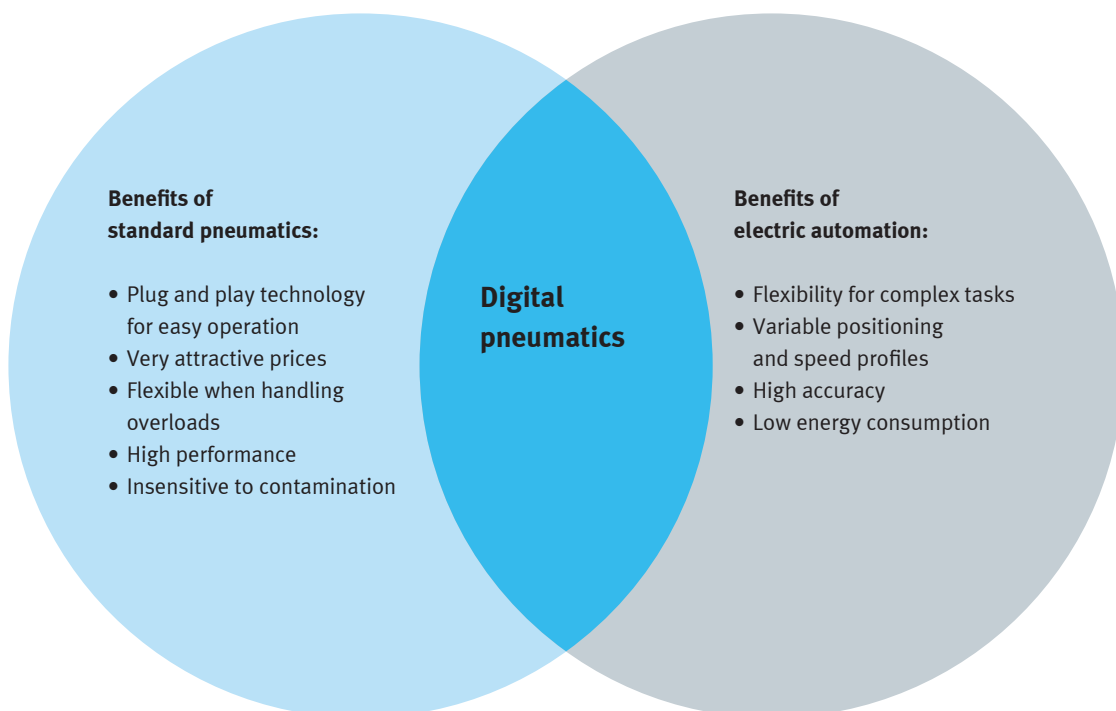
Benefits of standard pneumatics:

• Plug and play technology for easy operation
• Very attractive prices
• Flexible when handling overloads
• High performance
• Insensitive to contamination

Digital pneumatics

Benefits of electric automation:

• Flexibility for complex tasks
• Variable positioning and speed profiles
• High accuracy
• Low energy consumption